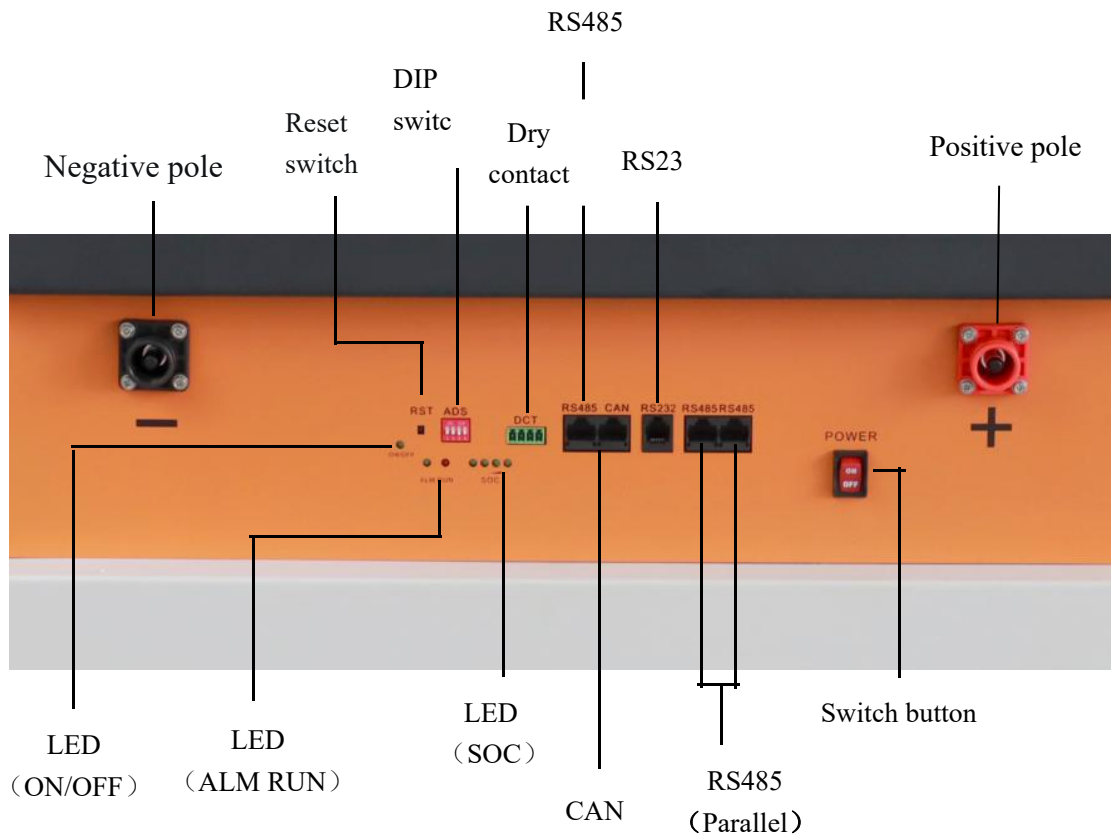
RS485

DIP switc

Reset switch

Dry contact

RS23

Negative pole

Positive pole

RST ADS

DCT

RS485 CAN

RS232 RS485 RS485

POWER

ON

OFF

ON/OFF

ALM RUN

SOC

LED （ON/OFF）

LED （ALM RUN）

LED （SOC）

CAN

RS485 （Parallel）

Switch button